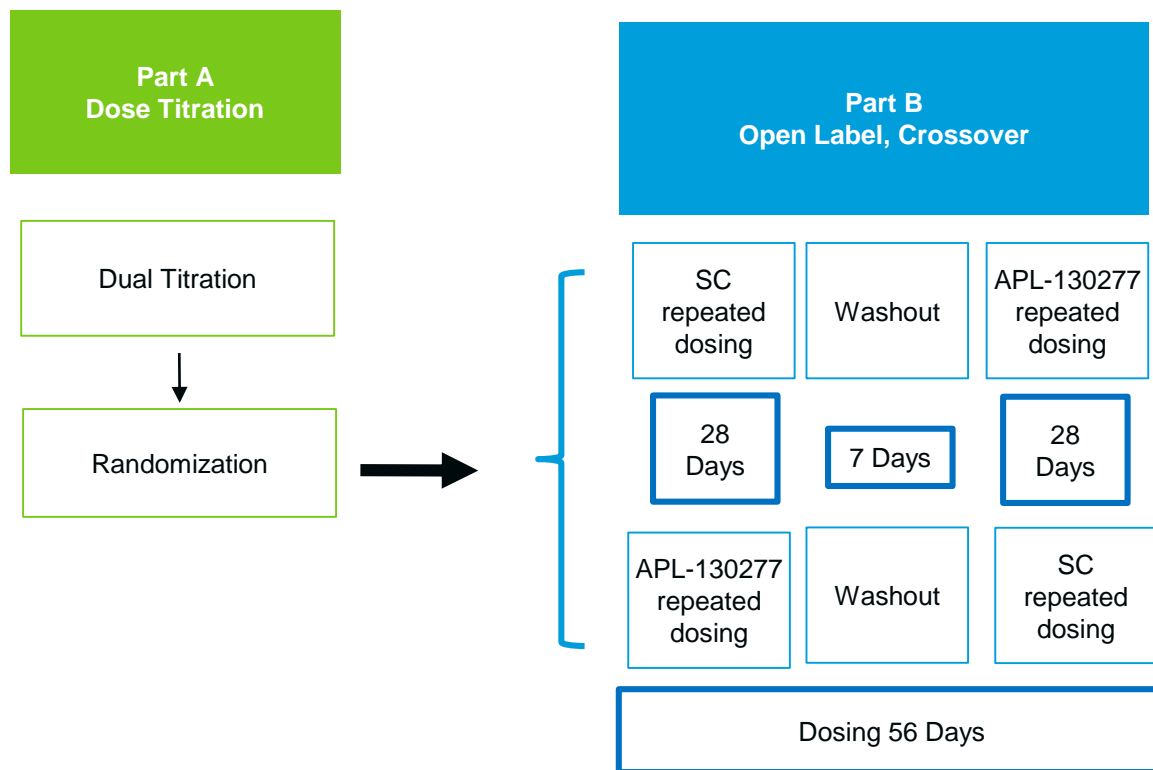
Part A
Dose Titration

Part B
Open Label, Crossover

Dual Titration

Randomization

SC repeated dosing

Washout

APL-130277 repeated dosing

28 Days

7 Days

28 Days

APL-130277 repeated dosing

Washout

SC repeated dosing

Dosing 56 Days